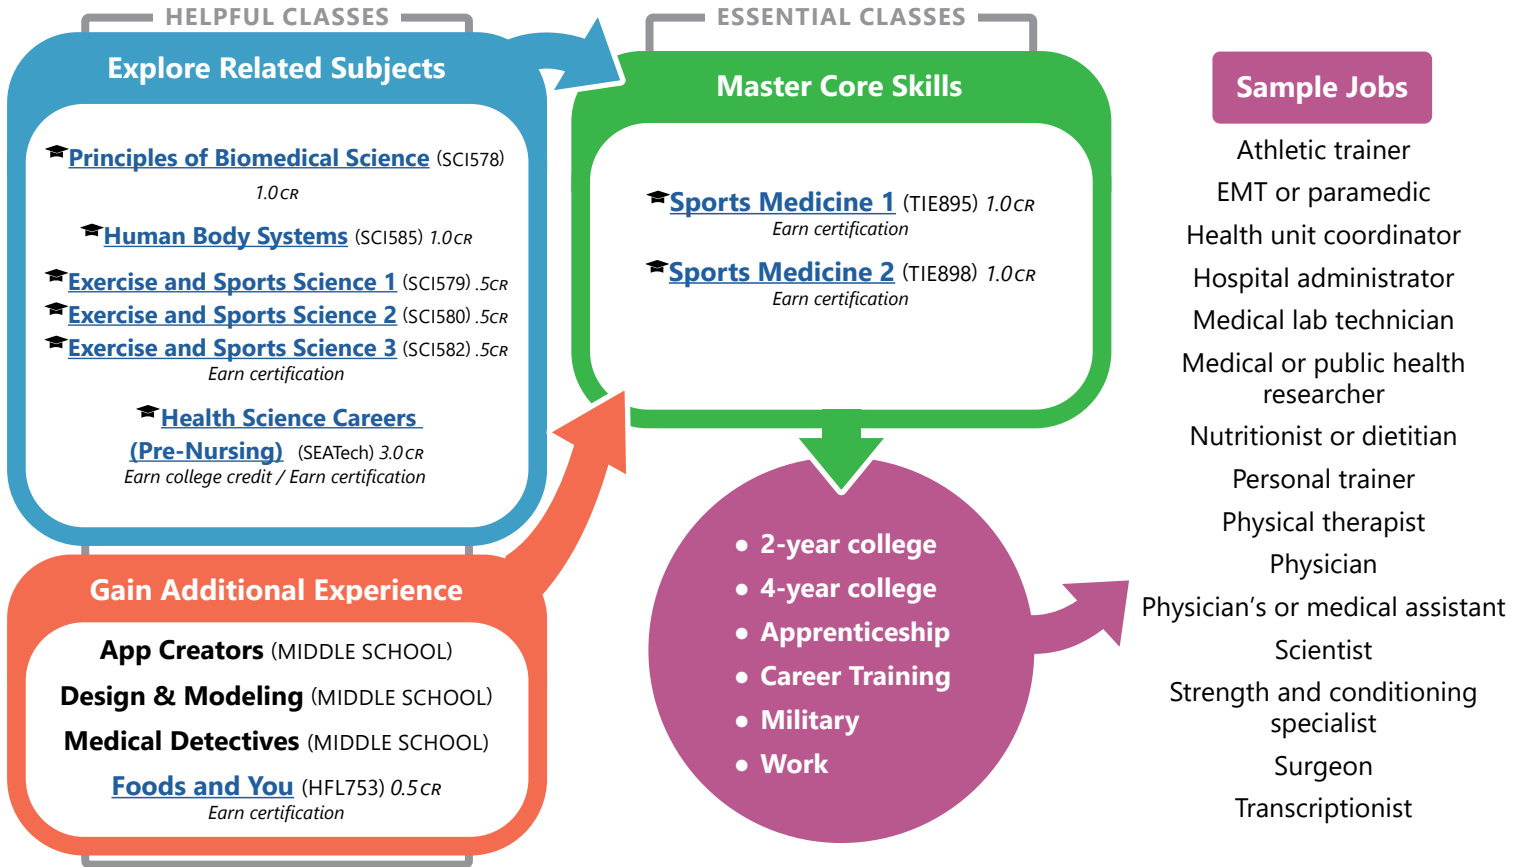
HELPFUL CLASSES

Explore Related Subjects

Principles of Biomedical Science (SCI578) 1.0CR

Human Body Systems (SCI585) 1.0CR

Exercise and Sports Science 1 (SCI579) .5CR
Exercise and Sports Science 2 (SCI580) .5CR
Exercise and Sports Science 3 (SCI582) .5CR
Earn certification

Health Science Careers (Pre-Nursing) (SEATech) 3.0CR
Earn college credit / Earn certification

Gain Additional Experience

App Creators (MIDDLE SCHOOL)
Design & Modeling (MIDDLE SCHOOL)
Medical Detectives (MIDDLE SCHOOL)
Foods and You (HFL753) 0.5CR
Earn certification

ESSENTIAL CLASSES

Master Core Skills

Sports Medicine 1 (TIE895) 1.0CR
Earn certification

Sports Medicine 2 (TIE898) 1.0CR
Earn certification

• 2-year college
• 4-year college
• Apprenticeship
• Career Training
• Military
• Work

Sample Jobs

Athletic trainer
EMT or paramedic
Health unit coordinator
Hospital administrator
Medical lab technician
Medical or public health researcher
Nutritionist or dietitian
Personal trainer
Physical therapist
Physician
Physician's or medical assistant
Scientist
Strength and conditioning specialist
Surgeon
Transcriptionist